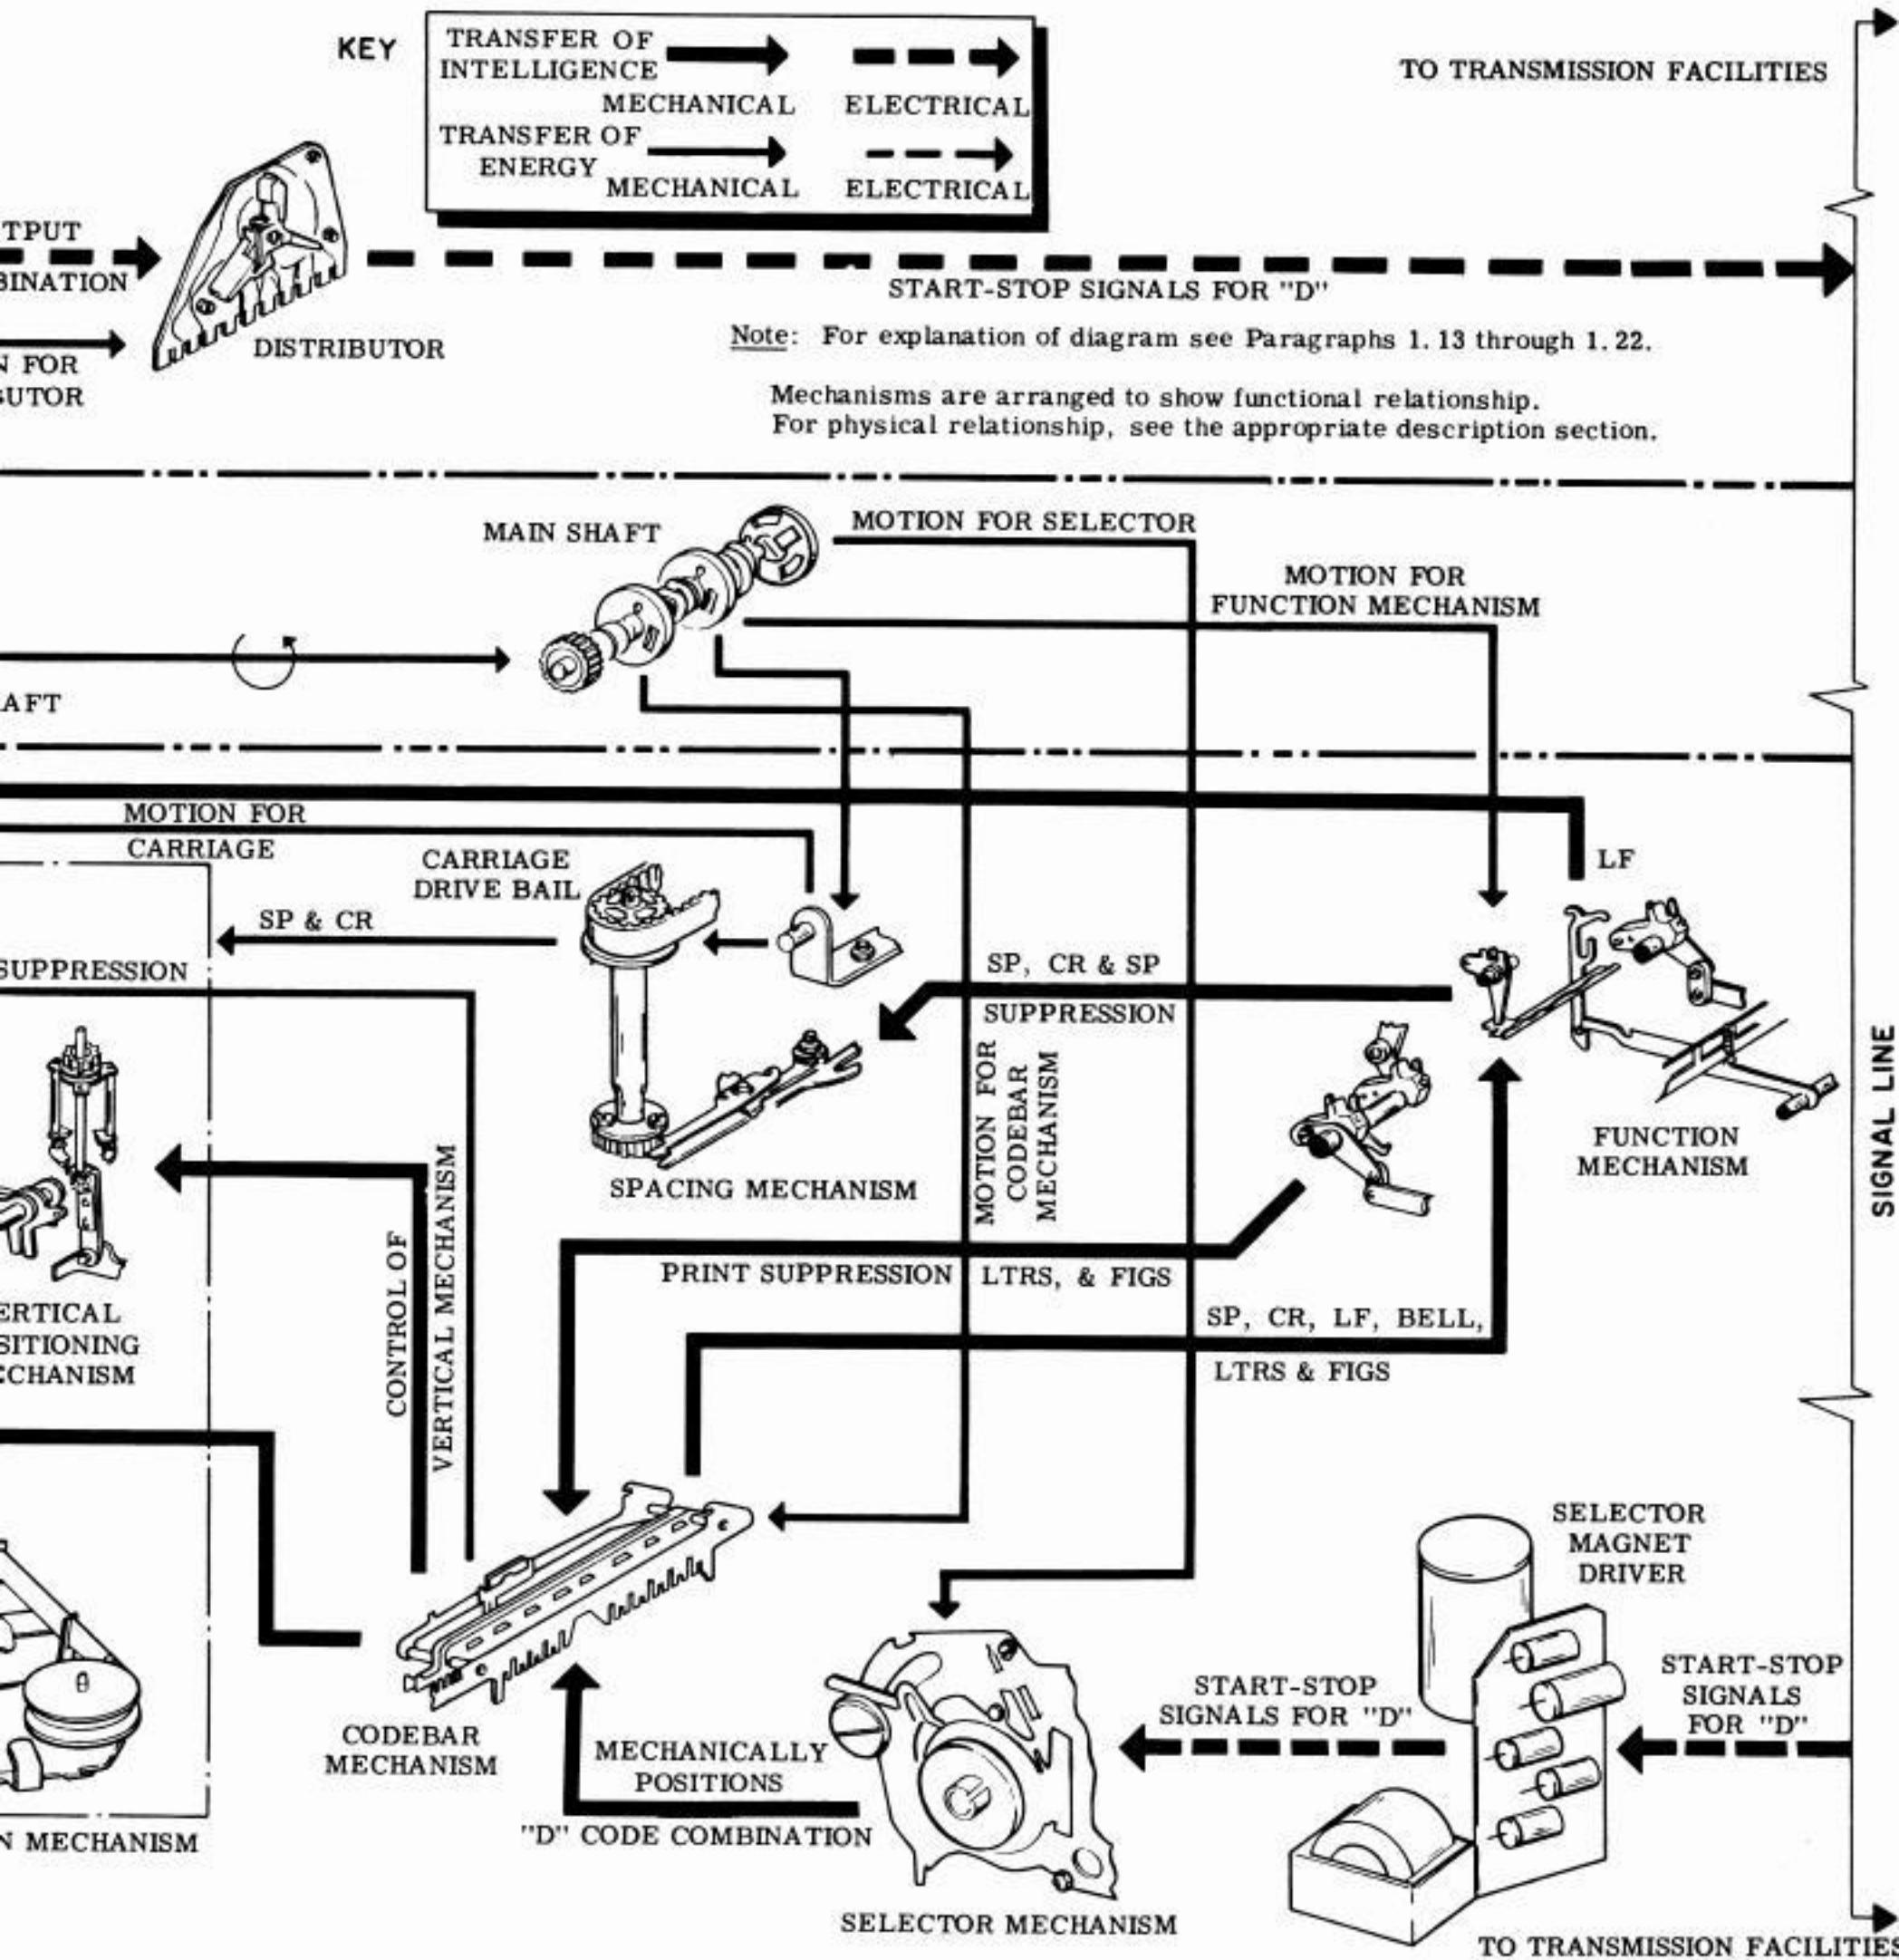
KEY

TRANSFER OF INTELLIGENCE MECHANICAL ELECTRICAL

TRANSFER OF ENERGY MECHANICAL ELECTRICAL

TO TRANSMISSION FACILITIES

TPUT
BINATION

N FOR
UTOR

DISTRIBUTOR

START-STOP SIGNALS FOR "D"

Note: For explanation of diagram see Paragraphs 1.13 through 1.22.

Mechanisms are arranged to show functional relationship.
For physical relationship, see the appropriate description section.

MAIN SHAFT

MOTION FOR SELECTOR

MOTION FOR
FUNCTION MECHANISM

AFT

MOTION FOR
CARRIAGE

CARRIAGE
DRIVE BAIL

LF

SP & CR

SUPPRESSION

SP, CR & SP
SUPPRESSION

MOTION FOR CODEBAR MECHANISM

CONTROL OF VERTICAL MECHANISM

SPACING MECHANISM

FUNCTION
MECHANISM

SIGNAL LINE

ERTICAL
SITIONING
CHANISM

PRINT SUPPRESSION

LTRS, & FIGS

SP, CR, LF, BELL,
LTRS & FIGS

SELECTOR
MAGNET
DRIVER

START-STOP
SIGNALS FOR "D"

START-STOP
SIGNALS
FOR "D"

CODEBAR
MECHANISM

MECHANICALLY
POSITIONS
"D" CODE COMBINATION

N MECHANISM

SELECTOR MECHANISM

TO TRANSMISSION FACILITIES